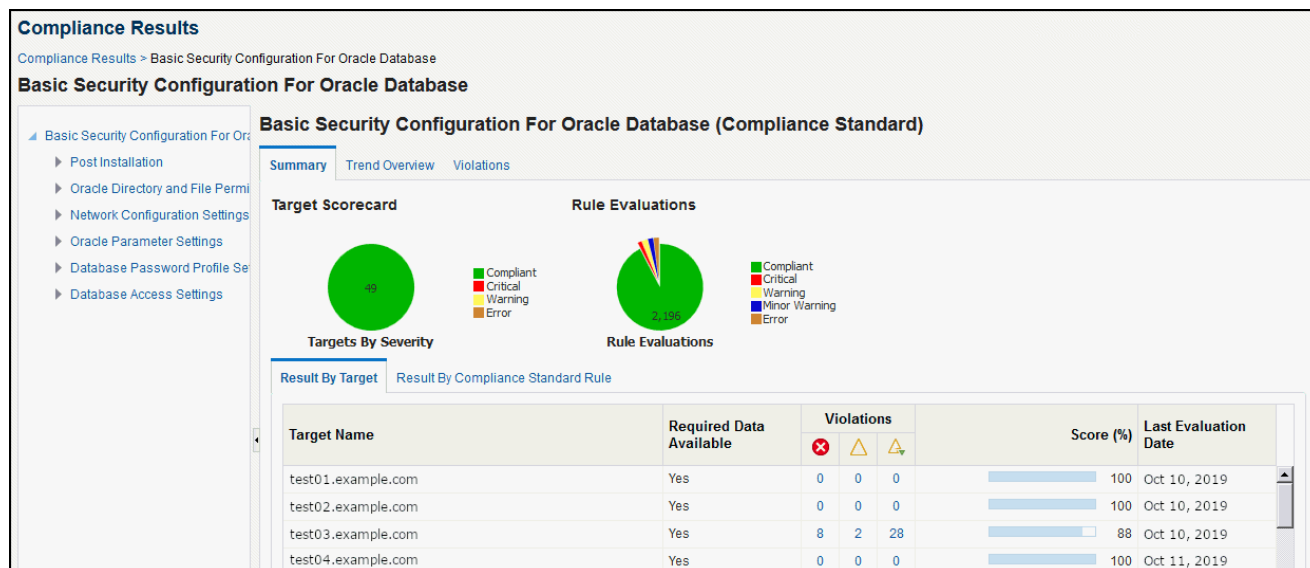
Compliance Results

Compliance Results > Basic Security Configuration For Oracle Database

Basic Security Configuration For Oracle Database

Basic Security Configuration For Ora
Post Installation
Oracle Directory and File Permi
Network Configuration Settings
Oracle Parameter Settings
Database Password Profile Se
Database Access Settings

Basic Security Configuration For Oracle Database (Compliance Standard)

Summary Trend Overview Violations

Target Scorecard

49

Compliant
Critical
Warning
Error

Targets By Severity

Rule Evaluations

2,196

Compliant
Critical
Warning
Minor Warning
Error

Rule Evaluations

Result By Target Result By Compliance Standard Rule

| Target Name | Required Data Available | Violations | | | Score (%) | Last Evaluation Date |
|---|---|---|---|---|---|---|
| test01.example.com | Yes | 0 | 0 | 0 | 100 | Oct 10, 2019 |
| test02.example.com | Yes | 0 | 0 | 0 | 100 | Oct 10, 2019 |
| test03.example.com | Yes | 8 | 2 | 28 | 88 | Oct 10, 2019 |
| test04.example.com | Yes | 0 | 0 | 0 | 100 | Oct 11, 2019 |